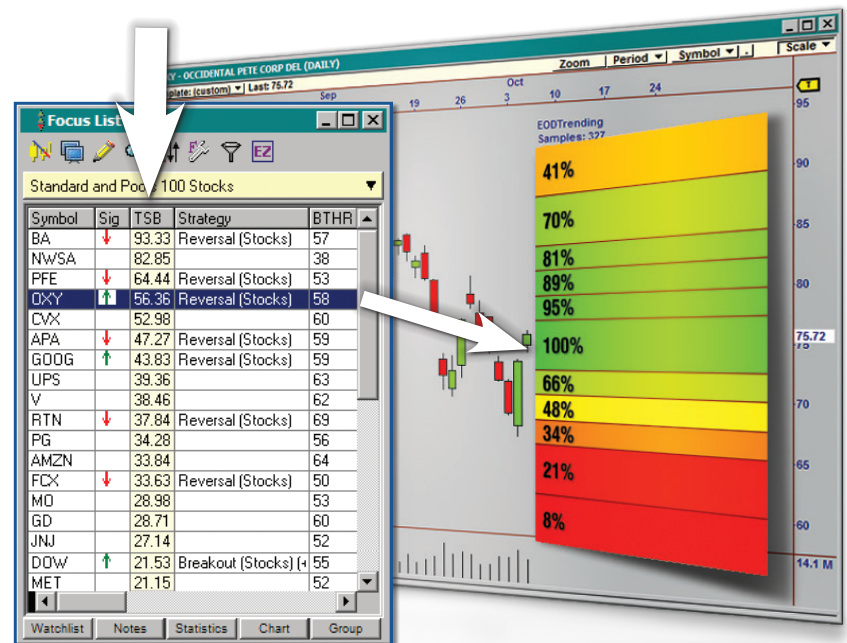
Y - OCCIDENTAL PETE CORP DEL (DAILY)
plate: (custom) Last: 75.72
Zoom Period Symbol Scale
Sep 19 26 Oct 3 10 17 24

Focus List

Standard and Poo 100 Stocks

| Symbol | Sig | TSB | Strategy | BTHR |
|---|---|---|---|---|
| BA | ↓ | 93.33 | Reversal (Stocks) | 57 |
| NWSA | | 82.85 | | 38 |
| PFE | ↓ | 64.44 | Reversal (Stocks) | 53 |
| OXY | ↑ | 56.36 | Reversal (Stocks) | 58 |
| CVX | | 52.98 | | 60 |
| APA | ↓ | 47.27 | Reversal (Stocks) | 59 |
| GOOG | ↑ | 43.83 | Reversal (Stocks) | 59 |
| UPS | | 39.36 | | 63 |
| V | | 38.46 | | 62 |
| RTN | ↓ | 37.84 | Reversal (Stocks) | 69 |
| PG | | 34.28 | | 56 |
| AMZN | | 33.84 | | 64 |
| FCX | ↓ | 33.63 | Reversal (Stocks) | 50 |
| MO | | 28.98 | | 53 |
| GD | | 28.71 | | 60 |
| JNJ | | 27.14 | | 52 |
| DOW | ↑ | 21.53 | Breakout (Stocks) (+ | 55 |
| MET | | 21.15 | | 52 |

Watchlist Notes Statistics Chart Group

EODTrending
Samples: 327
41%
70%
81%
89%
95%
100%
66%
48%
34%
21%
8%

95 90 85 80 75.72 75 70 65 60 14.1 M